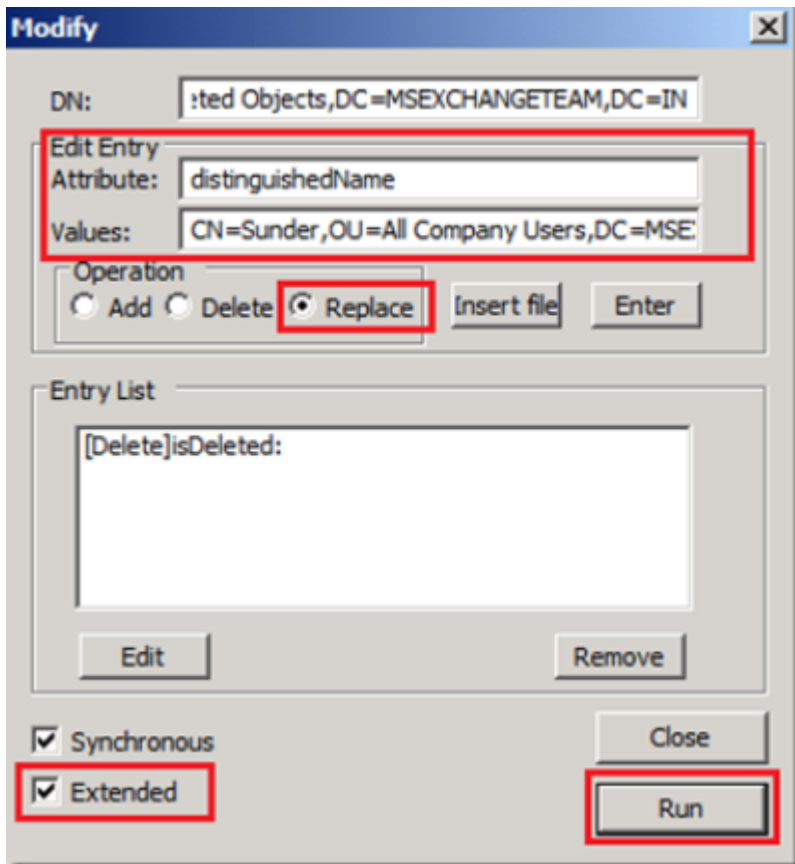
Modify

DN: :ted Objects,DC=MSEXCHANGETEAM,DC=IN

Edit Entry
Attribute: distinguishedName
Values: CN=Sunder,OU=All Company Users,DC=MSE

Operation
Add Delete Replace
Insert file
Enter

Entry List
[Delete]isDeleted:

Edit
Remove

Synchronous
Extended
Close
Run